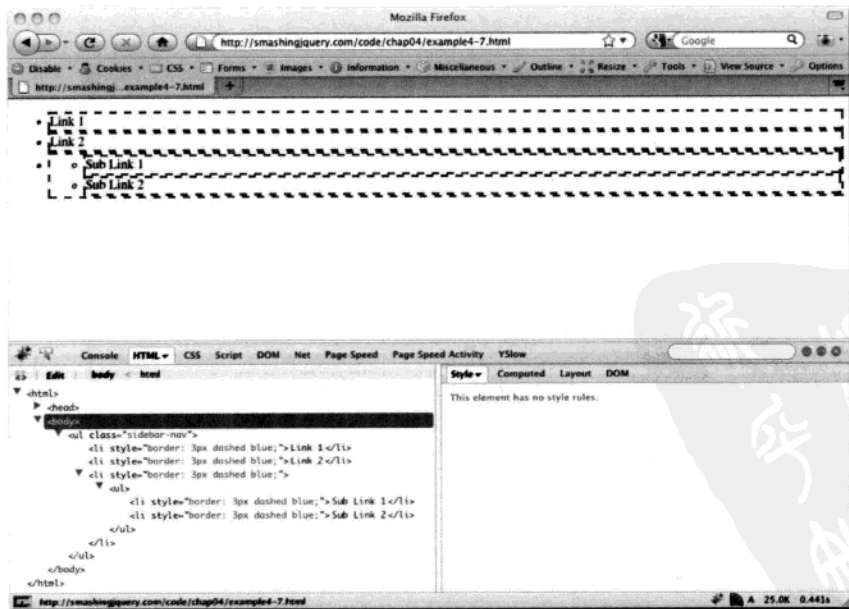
Mozilla Firefox

http://smashingjquery.com/code/chap04/example4-7.html

Google

Disable • Cookies • CSS • Forms • Images • Information • Miscellaneous • Outline • Resize • Tools • View Source • Options

http://smashingj...example4-7.html

- Link 1
- Link 2
  - Sub Link 1
  - Sub Link 2

Console HTML CSS Script DOM Net Page Speed Page Speed Activity YSlow

Edit body < html

Style Computed Layout DOM

This element has no style rules.

<html>
<head>
<body>
<ul class="sidebar-nav">
<li style="border: 3px dashed blue;">Link 1</li>
<li style="border: 3px dashed blue;">Link 2</li>
<li style="border: 3px dashed blue;">
<ul>
<li style="border: 3px dashed blue;">Sub Link 1</li>
<li style="border: 3px dashed blue;">Sub Link 2</li>
</ul>
</li>
</ul>
</body>
</html>

http://smashingjquery.com/code/chap04/example4-7.html

A 25.0K 0.441s